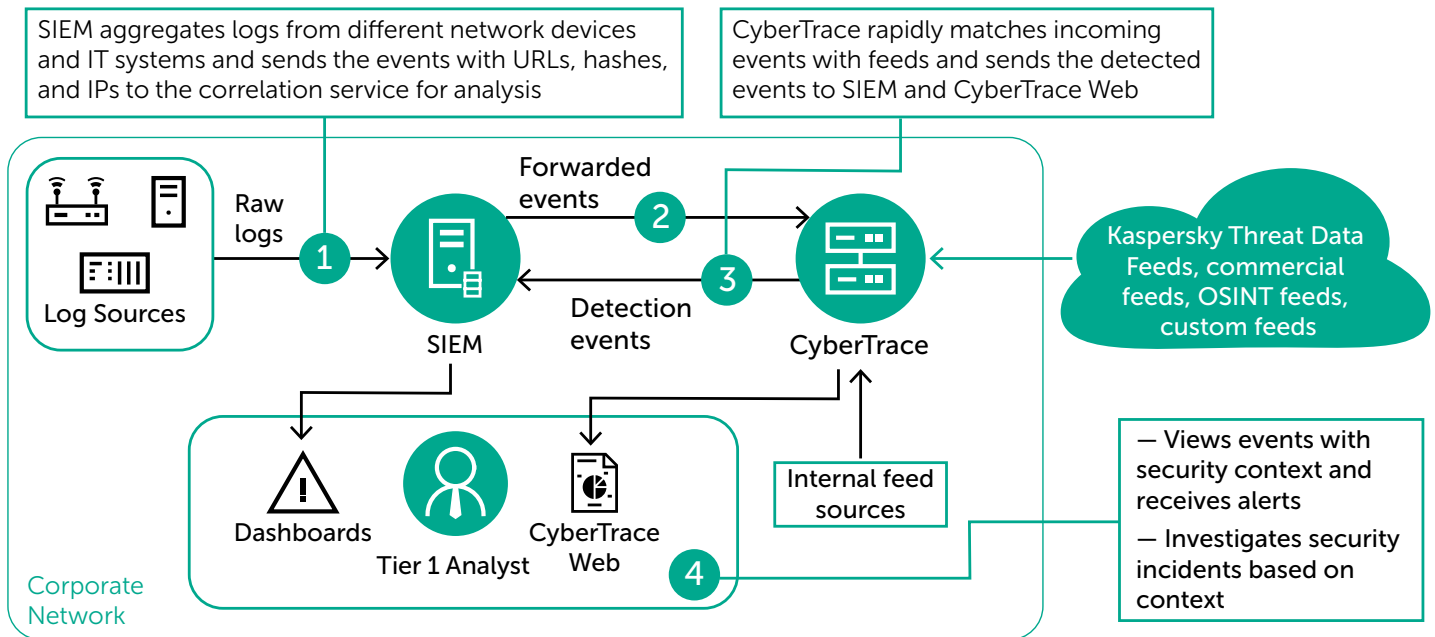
SIEM aggregates logs from different network devices and IT systems and sends the events with URLs, hashes, and IPs to the correlation service for analysis

CyberTrace rapidly matches incoming events with feeds and sends the detected events to SIEM and CyberTrace Web

Raw logs

1

Log Sources

Forwarded events

2

SIEM

3

Detection events

CyberTrace

Kaspersky Threat Data Feeds, commercial feeds, OSINT feeds, custom feeds

Dashboards

Tier 1 Analyst

CyberTrace Web

4

Internal feed sources

— Views events with security context and receives alerts

— Investigates security incidents based on context

Corporate Network